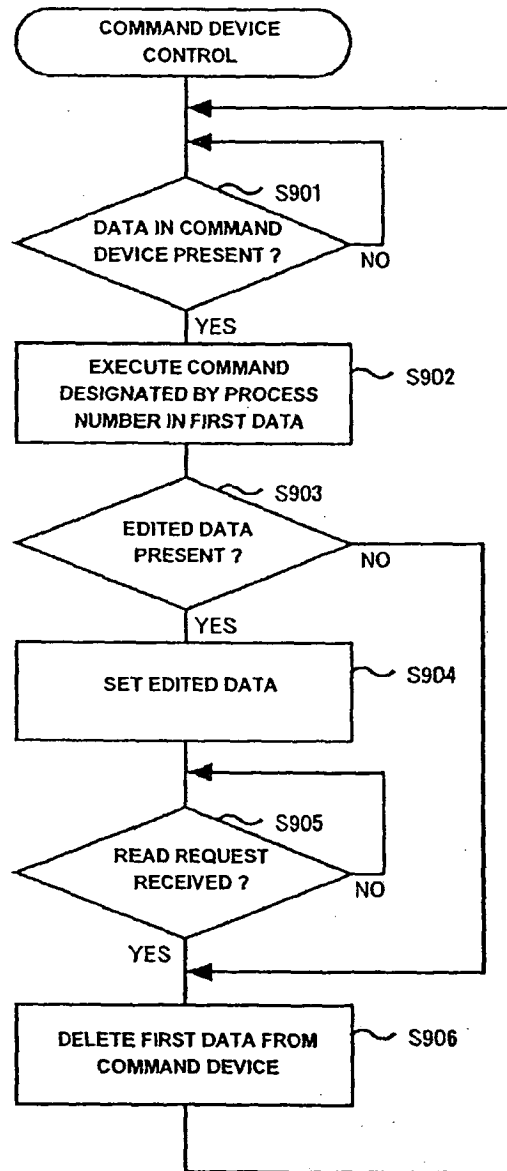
COMMAND DEVICE CONTROL

S901

DATA IN COMMAND DEVICE PRESENT ?

NO

YES

EXECUTE COMMAND DESIGNATED BY PROCESS NUMBER IN FIRST DATA

S902

S903

EDITED DATA PRESENT ?

NO

YES

SET EDITED DATA

S904

S905

READ REQUEST RECEIVED ?

NO

YES

DELETE FIRST DATA FROM COMMAND DEVICE

S906